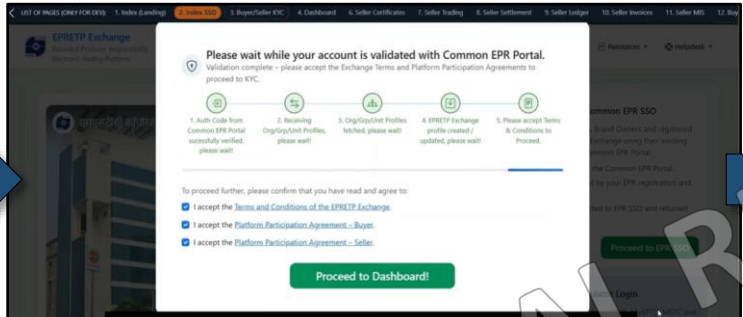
LIST OF PAGES (ONLY FOR DEV) 1. Index (Landing) 2. Index SSO 3. Buyer/Seller KYC 4. Dashboard 6. Seller Certificates 7. Seller Trading 8. Seller Settlement 9. Seller Ledger 10. Seller Invoices 11. Seller MIS 12. Buy

EPRETP Exchange
Extended Producer Responsibility Electronic Trading Platform

Resources Helpdesk

Please wait while your account is validated with Common EPR Portal.
Validation complete – please accept the Exchange Terms and Platform Participation Agreements to proceed to KYC.

1. Auth Code from Common EPR Portal sucessfully verified, please wait!

2. Receiving Org/Grp/Unit Profiles, please wait!

3. Org/Grp/Unit Profiles fetched, please wait!

4. EPRETP Exchange profile created / updated, please wait!

5. Please accept Terms & Conditions to Proceed.

To proceed further, please confirm that you have read and agree to:

I accept the Terms and Conditions of the EPRETP Exchange.

I accept the Platform Participation Agreement – Buyer.

I accept the Platform Participation Agreement – Seller.

Proceed to Dashboard!

ommon EPR SSO

Brand Owners and registered Exchange using their existing mmon EPR Portal.

the Common EPR Portal d by your EPR registration and

ted to EPR SSO and returned

Proceed to EPR SSO

Login